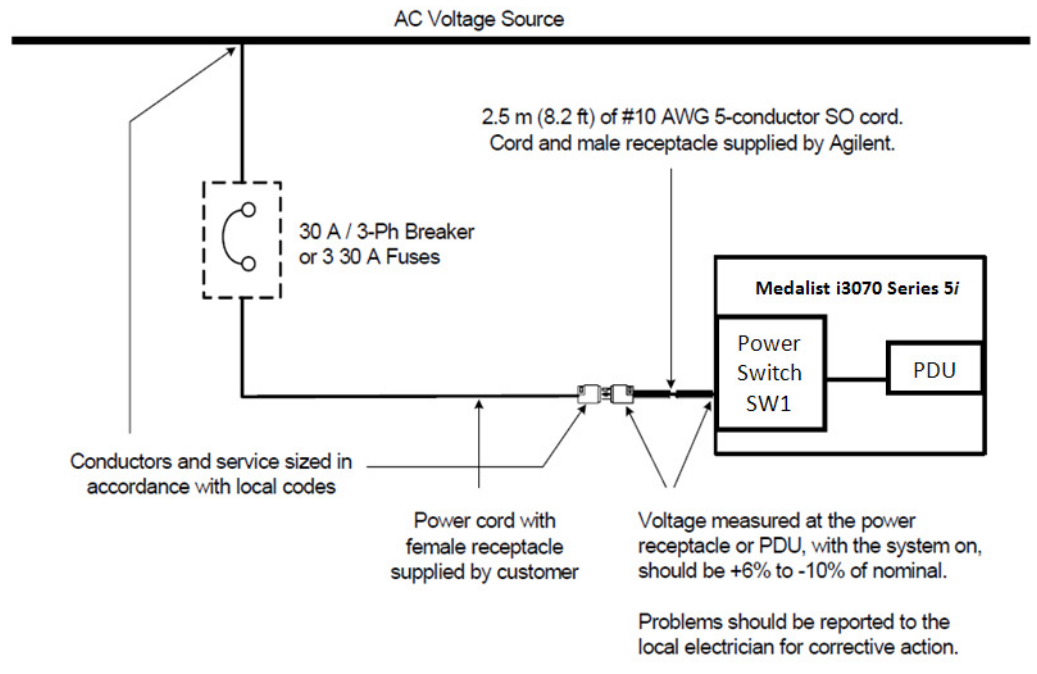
AC Voltage Source

2.5 m (8.2 ft) of #10 AWG 5-conductor SO cord. Cord and male receptacle supplied by Agilent.

30 A / 3-Ph Breaker or 3 30 A Fuses

Medalist i3070 Series 5$i$

Power Switch SW1

PDU

Conductors and service sized in accordance with local codes

Power cord with female receptacle supplied by customer

Voltage measured at the power receptacle or PDU, with the system on, should be +6% to -10% of nominal.

Problems should be reported to the local electrician for corrective action.